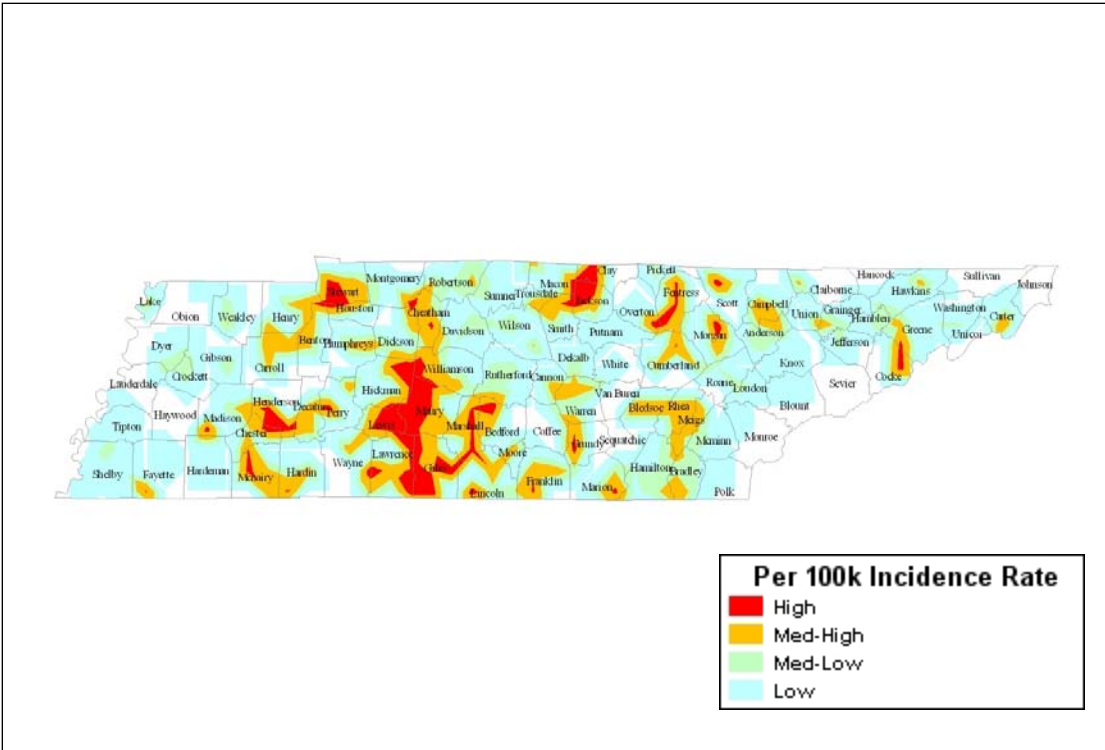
Lake Obion Weakley Henry Stewart Montgomery Robertson Sumner Trousdale Macon Clay Jackson Pickett Fentress Scott Campbell Claiborne Hancock Hawkins Sullivan Johnson Washington Carter Unicoi Greene Hamblen Grainger Union Anderson Morgan Overton Putnam Smith Wilson Davidson Cheatham Houston Benton Humphreys Dickson Dyer Gibson Carroll Lauderdale Crockett Tipton Haywood Madison Henderson Decatur Perry Hickman Williamson Rutherford Cannon Dekalb White Cumberland Roane Knox Jefferson Cocke Sevier Blount Loudon Van Buren Warren Bledsoe Rhea Meigs McMinn Monroe Maury Marshall Bedford Coffee Grundy Sequatchie Hamilton Bradley Polk Marion Franklin Moore Lincoln Giles Lawrence Lewis Wayne Hardin McNairy Chester Hardeman Fayette Shelby

Per 100k Incidence Rate
High
Med-High
Med-Low
Low